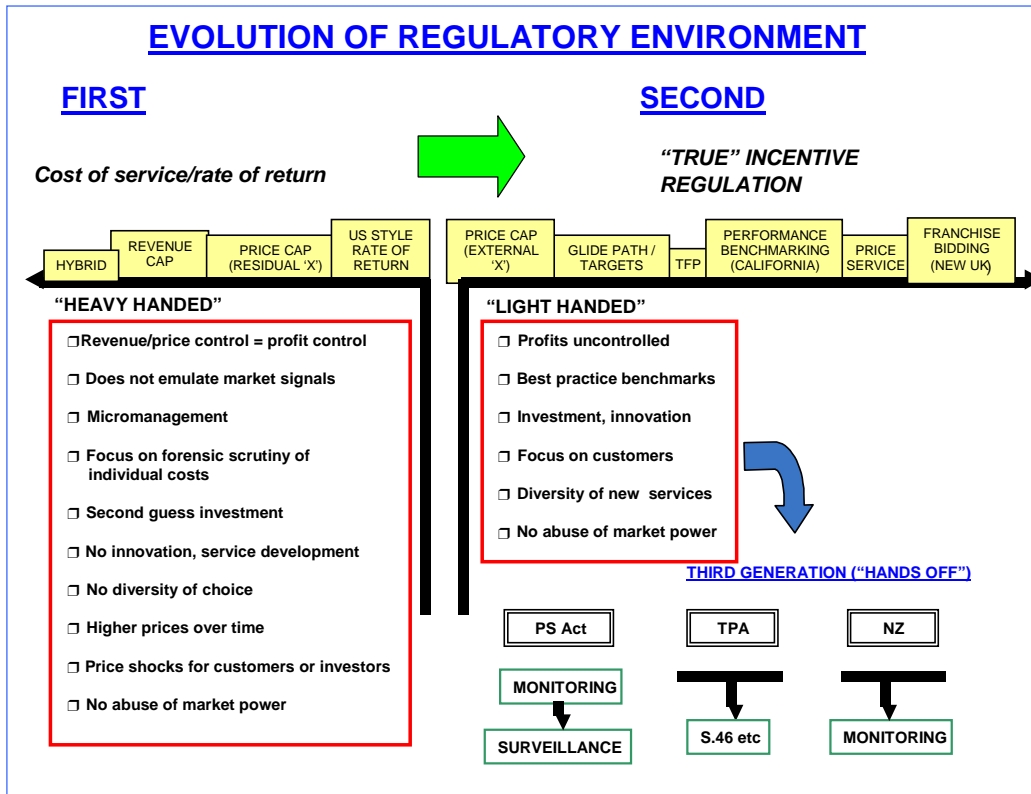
EVOLUTION OF REGULATORY ENVIRONMENT

FIRST

Cost of service/rate of return

SECOND

"TRUE" INCENTIVE REGULATION

HYBRID

REVENUE CAP

PRICE CAP (RESIDUAL 'X')

US STYLE RATE OF RETURN

PRICE CAP (EXTERNAL 'X')

GLIDE PATH / TARGETS

TFP

PERFORMANCE BENCHMARKING (CALIFORNIA)

PRICE SERVICE

FRANCHISE BIDDING (NEW UK)

"HEAVY HANDED"

❒ Revenue/price control = profit control

❒ Does not emulate market signals

❒ Micromanagement

❒ Focus on forensic scrutiny of individual costs

❒ Second guess investment

❒ No innovation, service development

❒ No diversity of choice

❒ Higher prices over time

❒ Price shocks for customers or investors

❒ No abuse of market power

"LIGHT HANDED"

❒ Profits uncontrolled

❒ Best practice benchmarks

❒ Investment, innovation

❒ Focus on customers

❒ Diversity of new services

❒ No abuse of market power

THIRD GENERATION ("HANDS OFF")

PS Act

TPA

NZ

MONITORING

SURVEILLANCE

S.46 etc

MONITORING